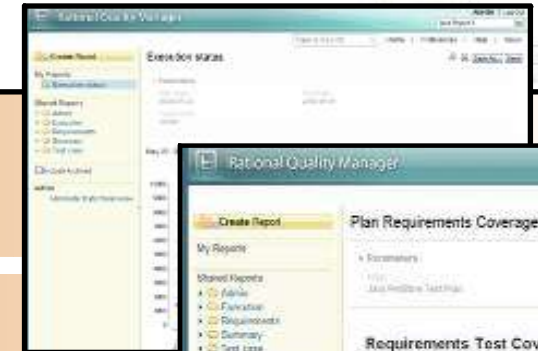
Rational Quality Manager

Create Report

My Reports

Execution status

Shared Reports

Admin

Execution

Requirements

Summary

Test Case

Execution status

Parameters

Rational Quality Manager

Create Report

My Reports

Shared Reports

Admin

Execution

Requirements

Summary

Test Case

Plan Requirements Coverage

Parameters

Requirements Test Cov